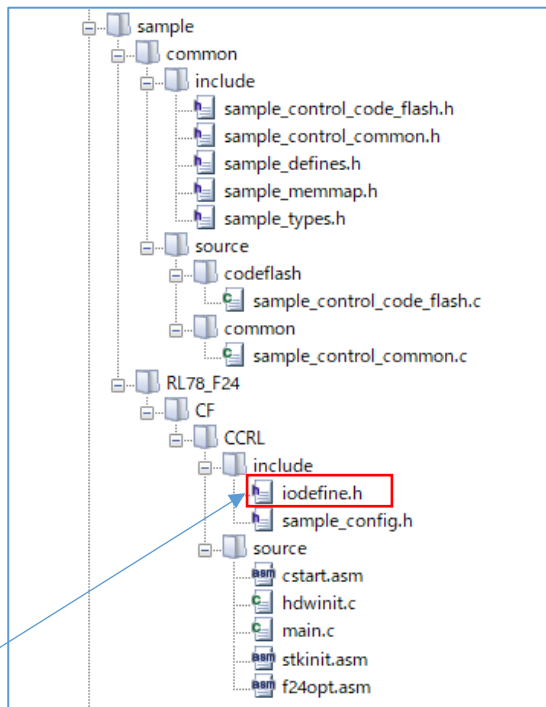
sample
common
include
sample_control_code_flash.h
sample_control_common.h
sample_defines.h
sample_memmap.h
sample_types.h
source
codeflash
sample_control_code_flash.c
common
sample_control_common.c
RL78_F24
CF
CCRL
include
iodefine.h
sample_config.h
source
cstart.asm
hdwinit.c
main.c
stkinit.asm
f24opt.asm